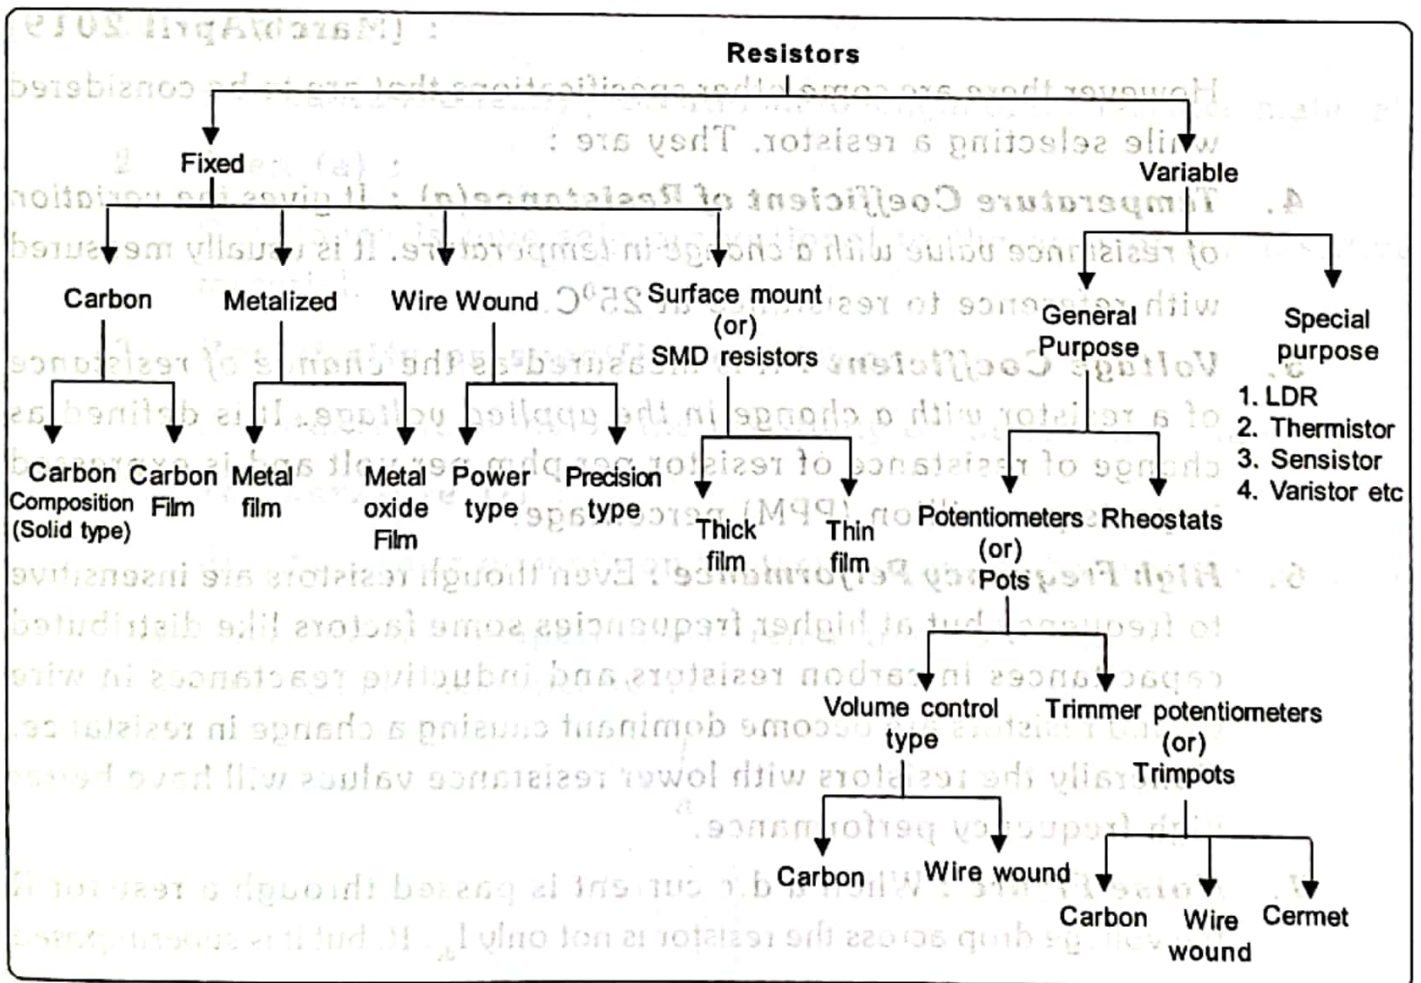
Resistors

Fixed

Carbon

Carbon Composition (Solid type)

Carbon Film

Metalized

Metal film

Metal oxide Film

Wire Wound

Power type

Precision type

Surface mount (or) SMD resistors

Thick film

Thin film

Variable

General Purpose

Potentiometers (or) Pots

Volume control type

Carbon

Wire wound

Trimmer potentiometers (or) Trimpots

Carbon

Wire wound

Cermet

Rheostats

Special purpose

1. LDR
2. Thermistor
3. Sensistor
4. Varistor etc